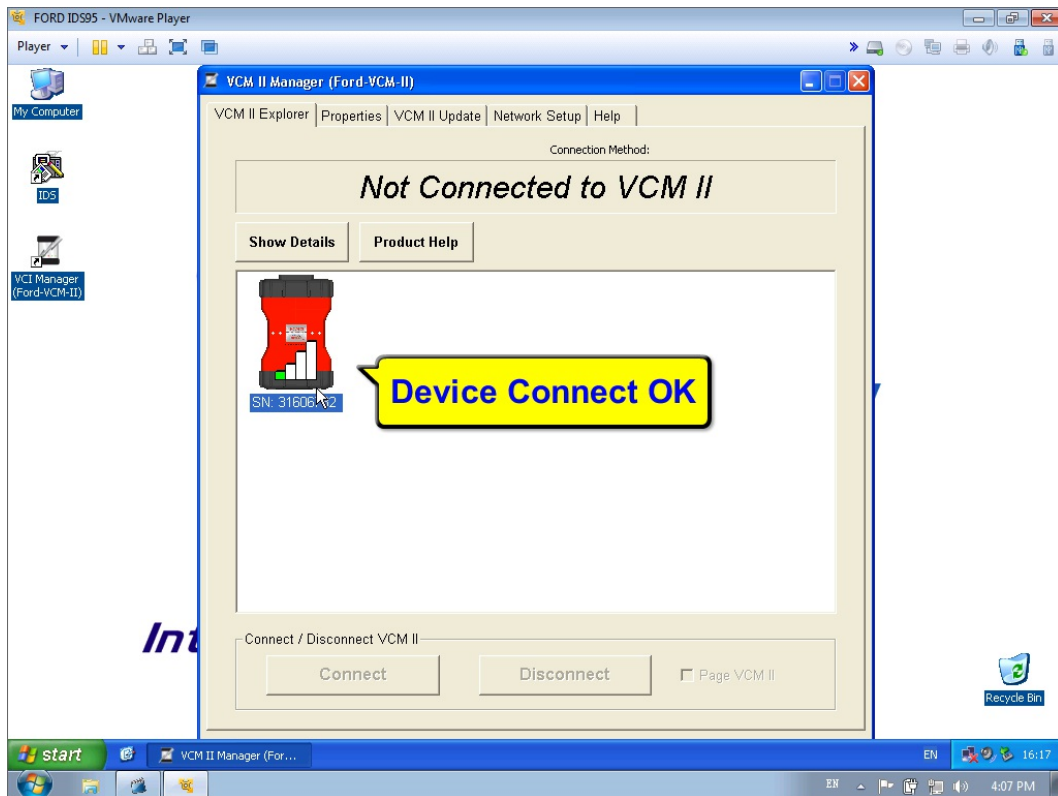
FORD IDS95 - VMware Player

Player

My Computer

IDS

VCI Manager (Ford-VCM-II)

VCM II Manager (Ford-VCM-II)

VCM II Explorer | Properties | VCM II Update | Network Setup | Help

Connection Method:

Not Connected to VCM II

Show Details

Product Help

SN: 31606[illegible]2

Device Connect OK

Int

Connect / Disconnect VCM II

Connect

Disconnect

Page VCM II

Recycle Bin

start

VCM II Manager (For...

EN

16:17

EN

4:07 PM